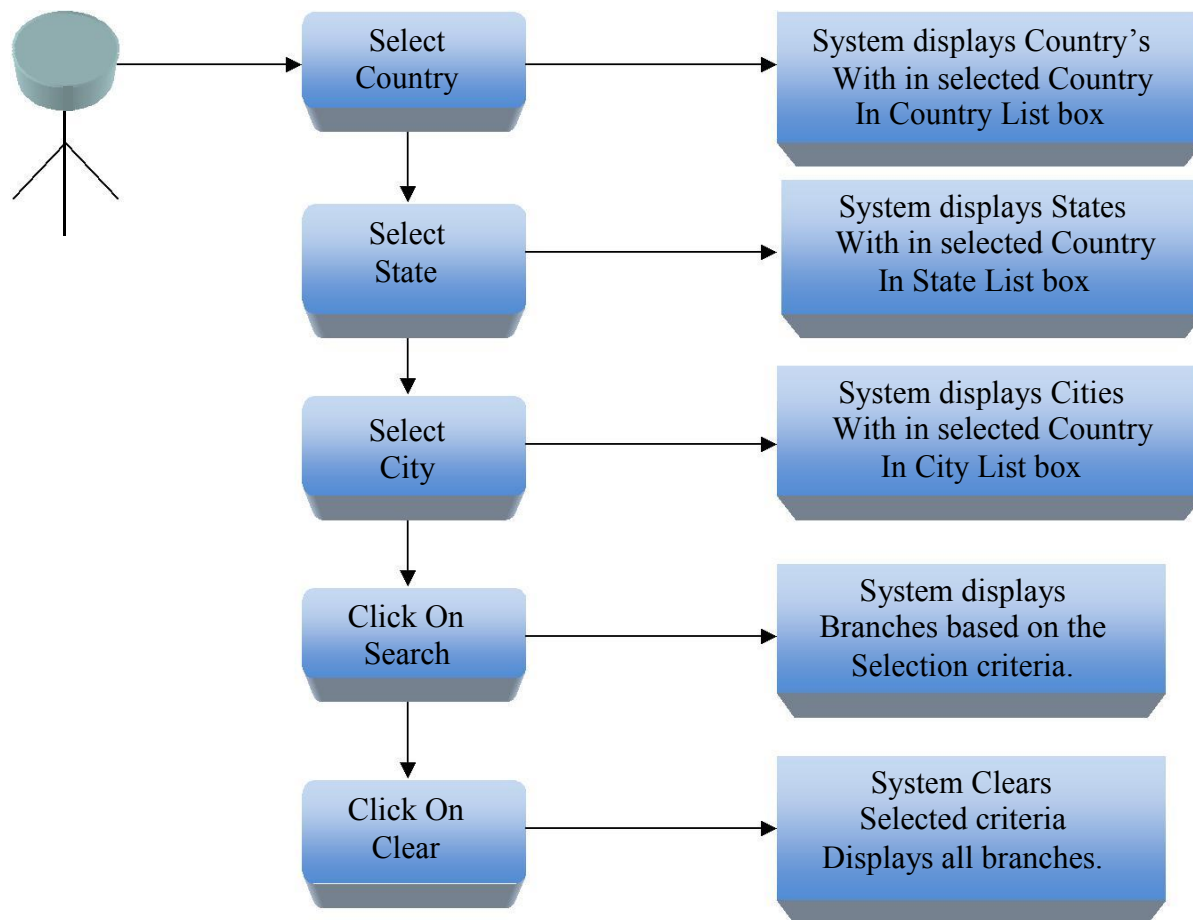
Select Country

System displays Country's With in selected Country In Country List box

Select State

System displays States With in selected Country In State List box

Select City

System displays Cities With in selected Country In City List box

Click On Search

System displays Branches based on the Selection criteria.

Click On Clear

System Clears Selected criteria Displays all branches.